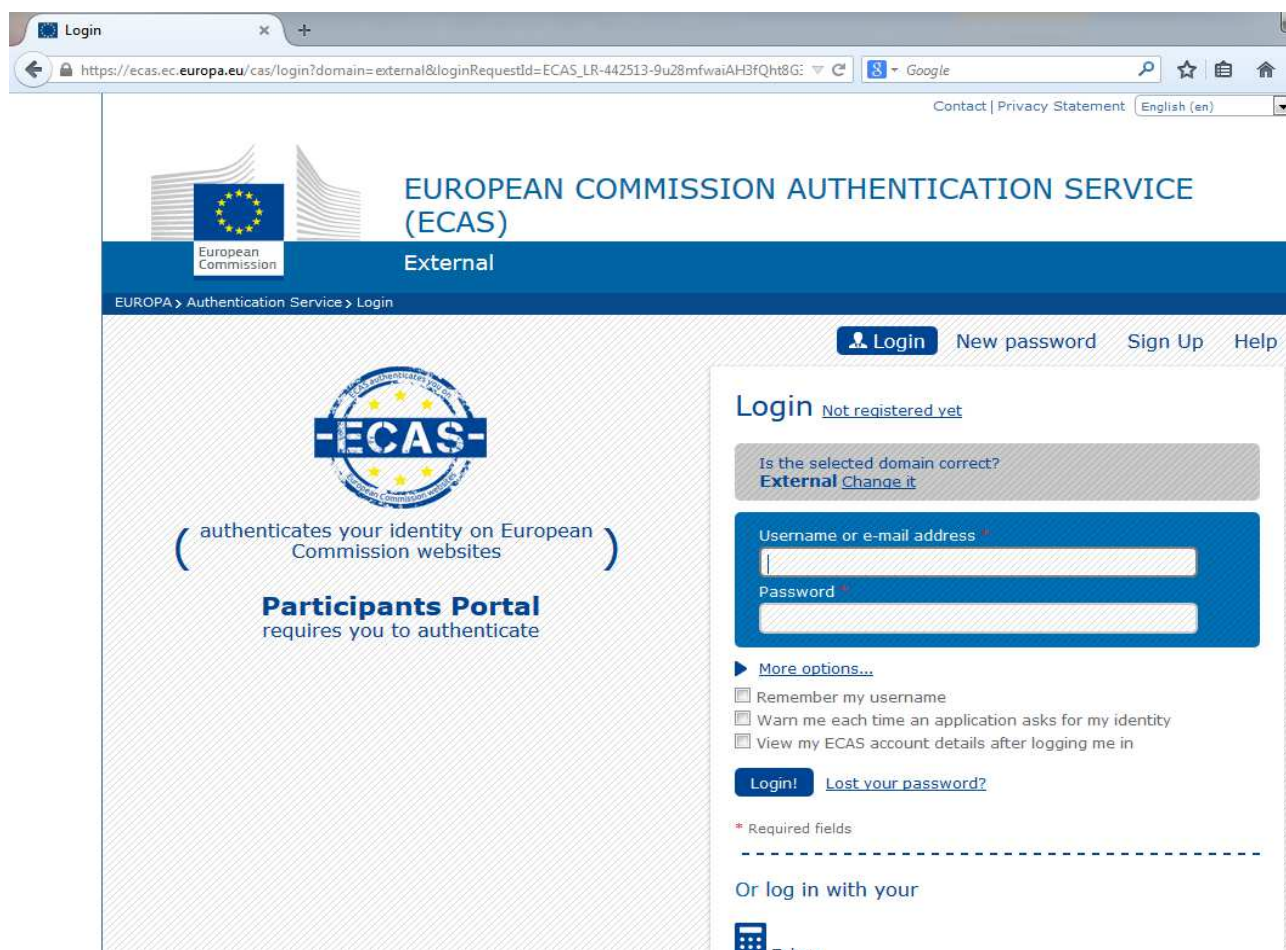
Login ×

https://ecas.ec.europa.eu/cas/login?domain=external&loginRequestId=ECAS_LR-442513-9u28mfwaiAH3fQht8G:

Google

Contact | Privacy Statement English (en)

European Commission

EUROPEAN COMMISSION AUTHENTICATION SERVICE (ECAS)

External

EUROPA › Authentication Service › Login

Login New password Sign Up Help

ECAS authenticates you on European Commission websites

-ECAS-

( authenticates your identity on European Commission websites )

Participants Portal
requires you to authenticate

Login Not registered yet

Is the selected domain correct?
External Change it

Username or e-mail address *

Password *

More options...

Remember my username
Warn me each time an application asks for my identity
View my ECAS account details after logging me in

Login! Lost your password?

* Required fields

Or log in with your

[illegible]